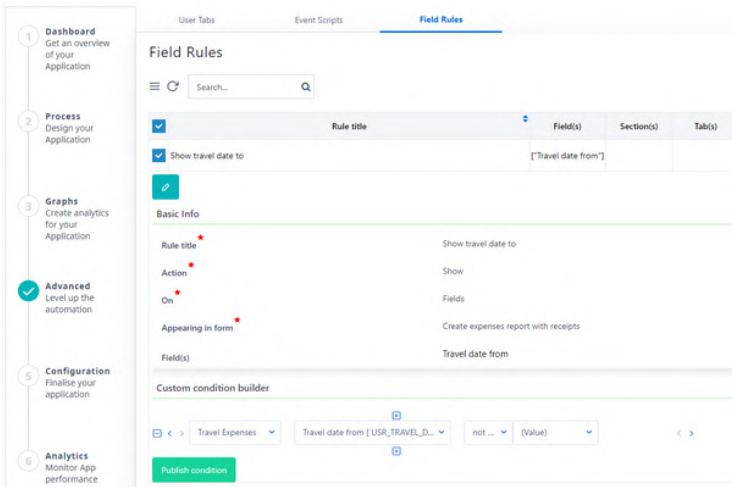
1 Dashboard
Get an overview of your Application

2 Process
Design your Application

3 Graphs
Create analytics for your Application

Advanced
Level up the automation

5 Configuration
Finalise your application

6 Analytics
Monitor App performance

User Tabs | Event Scripts | Field Rules

Field Rules

Search...

| | Rule title | Field(s) | Section(s) | Tab(s) |
|---|---|---|---|---|
| | Show travel date to | ["Travel date from"] | | |

Basic Info

Rule title * Show travel date to
Action * Show
On * Fields
Appearing in form * Create expenses report with receipts
Field(s) Travel date from

Custom condition builder

Travel Expenses | Travel date from [ USR_TRAVEL_D... | not ... | (Value)

Publish condition